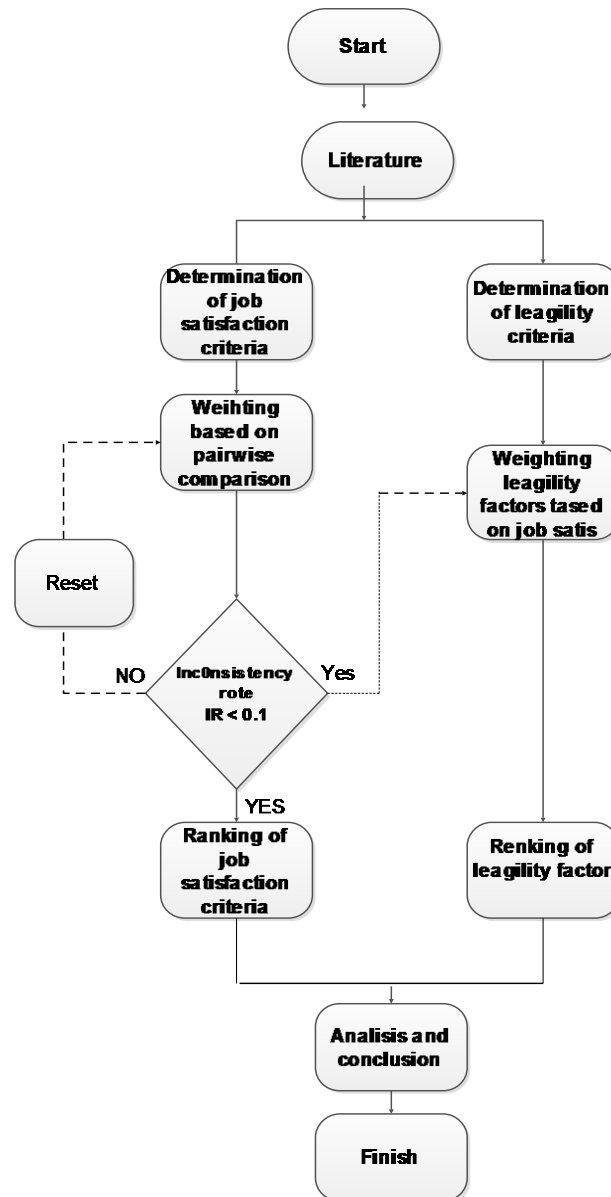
Start

Literature

Determination of job satisfaction criteria

Determination of leagility criteria

Weihting based on pairwise comparison

Weighting leagility factors tased on job satis

Reset

NO

Inc0nsistency rote IR < 0.1

Yes

YES

Ranking of job satisfaction criteria

Renking of leagility factor

Analisis and conclusion

Finish